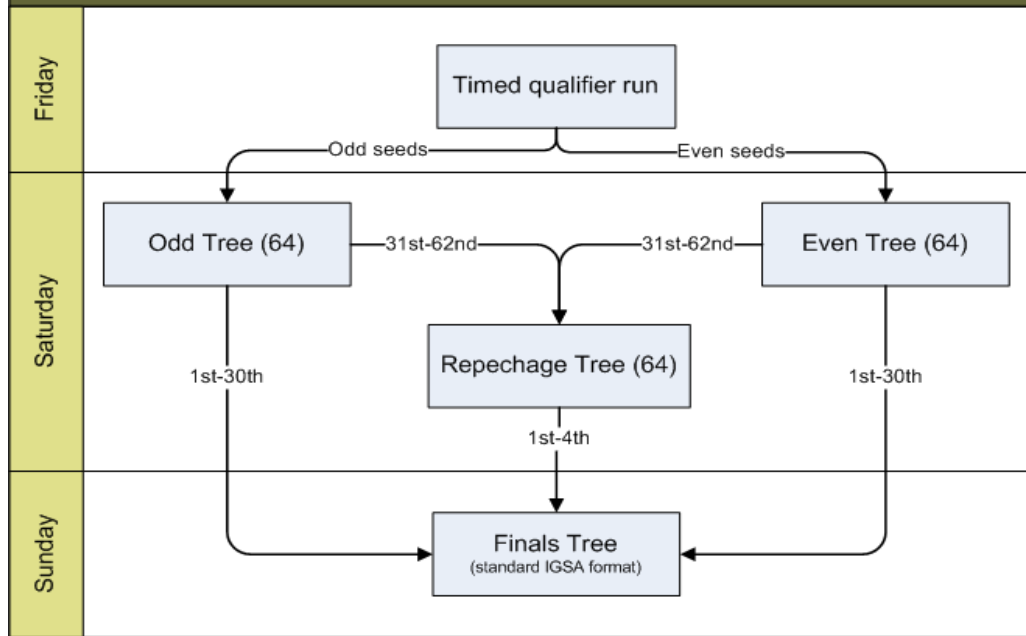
Friday

Timed qualifier run

Odd seeds

Even seeds

Saturday

Odd Tree (64)

31st-62nd

31st-62nd

Even Tree (64)

Repechage Tree (64)

1st-30th

1st-30th

1st-4th

Sunday

Finals Tree
(standard IGSA format)